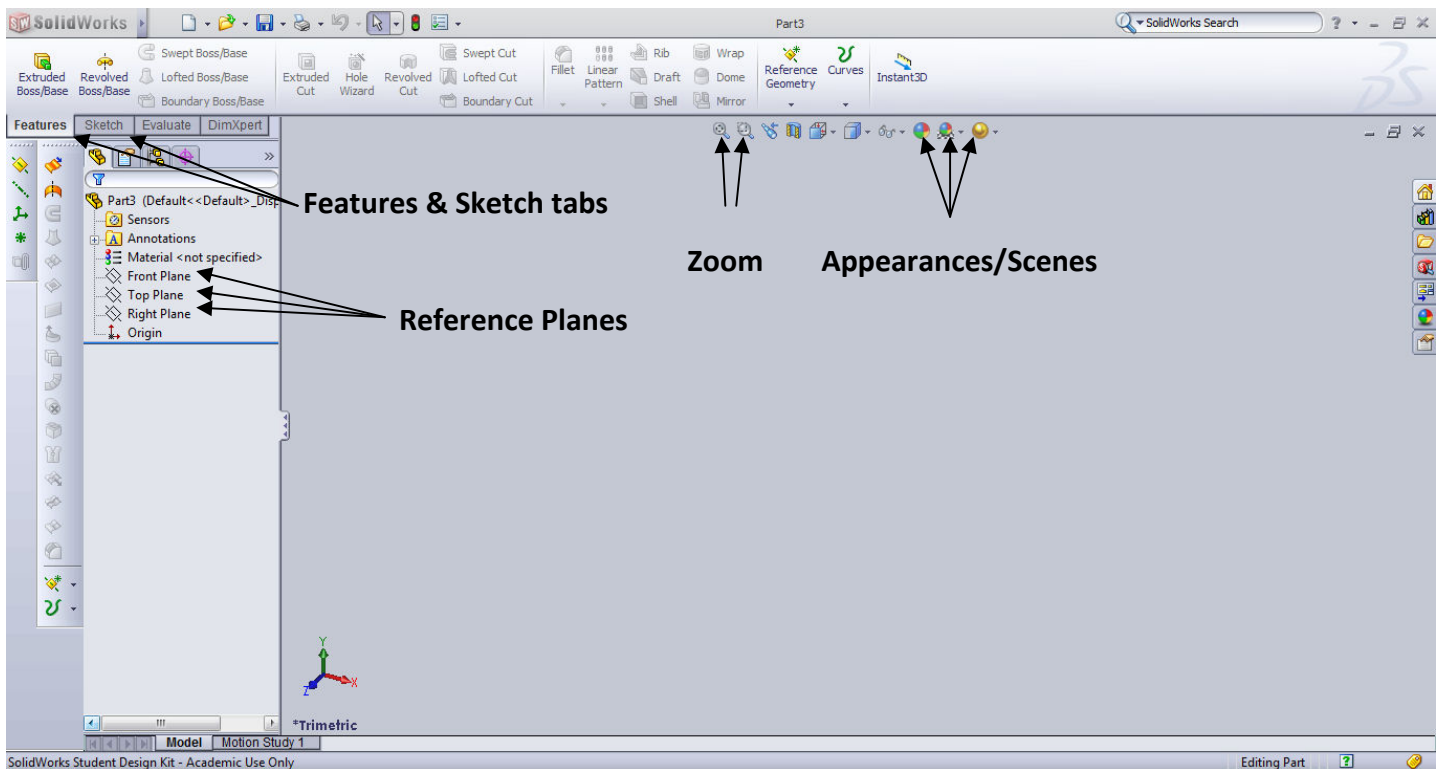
SolidWorks

Part3

SolidWorks Search

Extruded Boss/Base
Revolved Boss/Base
Swept Boss/Base
Lofted Boss/Base
Boundary Boss/Base
Extruded Cut
Hole Wizard
Revolved Cut
Swept Cut
Lofted Cut
Boundary Cut
Fillet
Linear Pattern
Rib
Draft
Shell
Wrap
Dome
Mirror
Reference Geometry
Curves
Instant3D

Features
Sketch
Evaluate
DimXpert

Part3 (Default<<Default>_Disp
Sensors
Annotations
Material <not specified>
Front Plane
Top Plane
Right Plane
Origin

Features & Sketch tabs

Zoom

Appearances/Scenes

Reference Planes

Y
Z
X

*Trimetric

Model
Motion Study 1

SolidWorks Student Design Kit - Academic Use Only

Editing Part